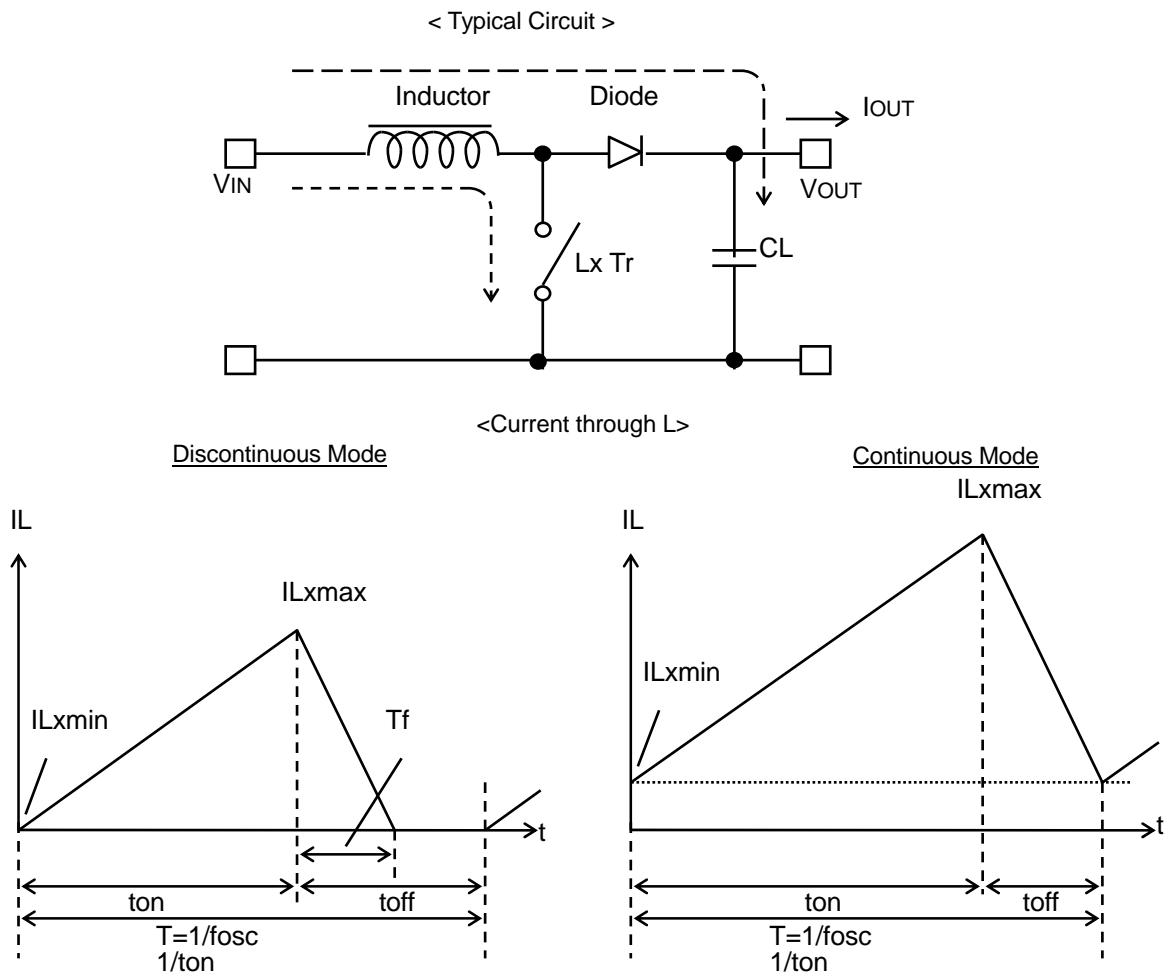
< Typical Circuit >

Inductor

Diode

IOUT

VIN

VOUT

Lx Tr

CL

<Current through L>

Discontinuous Mode

IL

ILxmax

ILxmin

Tf

t

ton

toff

T=1/fosc
1/ton

Continuous Mode

ILxmax

IL

ILxmin

t

ton

toff

T=1/fosc
1/ton